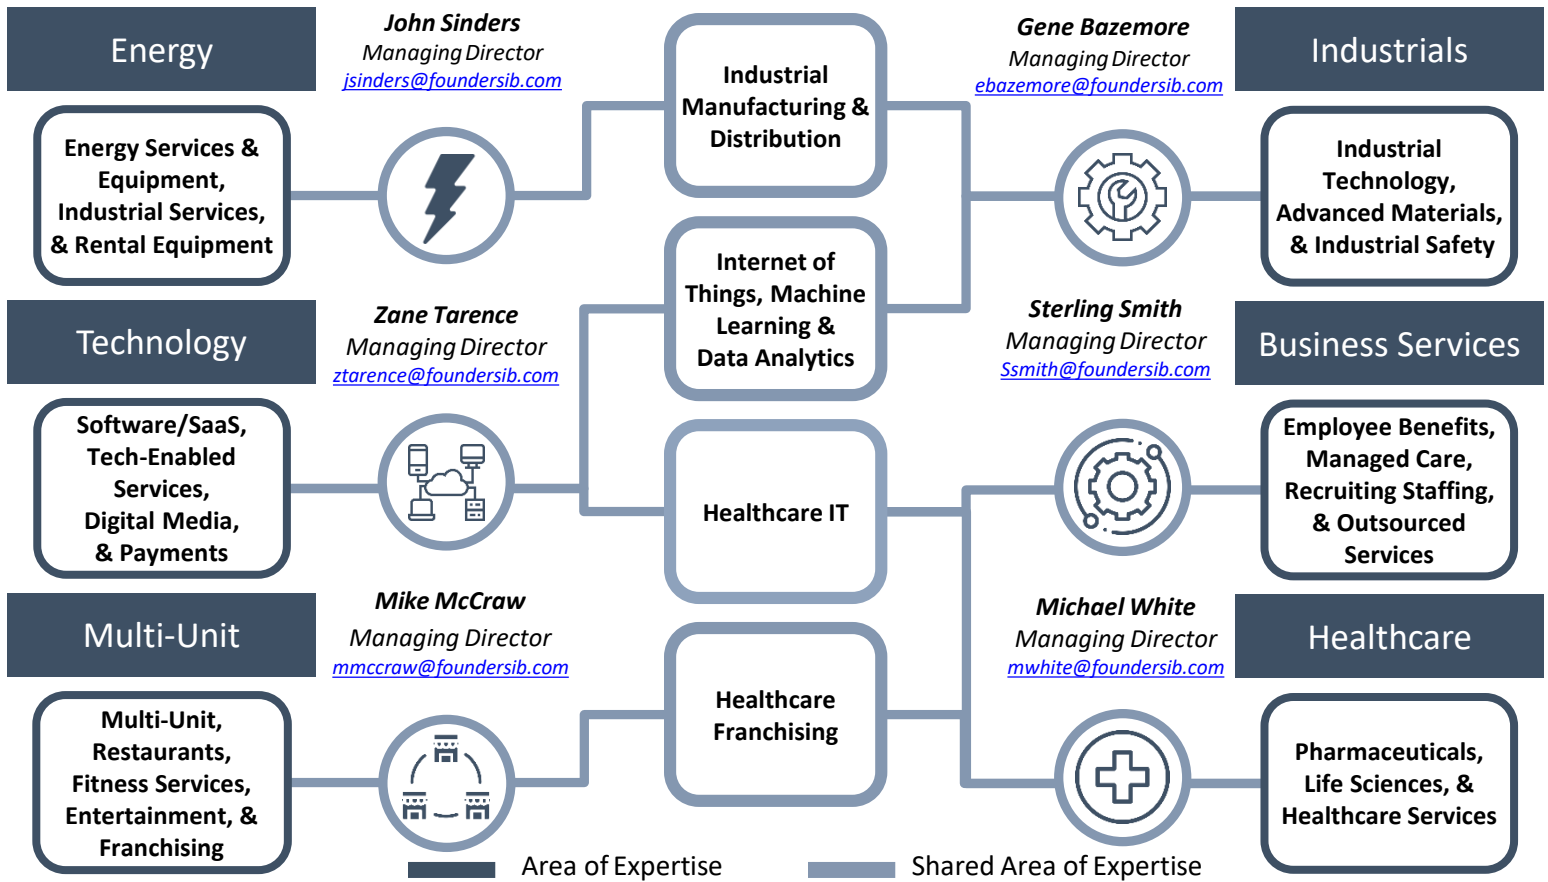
Energy

John Sinders
Managing Director
jsinders@foundersib.com

Energy Services & Equipment, Industrial Services, & Rental Equipment

Industrial Manufacturing & Distribution

Gene Bazemore
Managing Director
ebazemore@foundersib.com

Industrials

Industrial Technology, Advanced Materials, & Industrial Safety

Internet of Things, Machine Learning & Data Analytics

Technology

Zane Tarence
Managing Director
ztarence@foundersib.com

Sterling Smith
Managing Director
Ssmith@foundersib.com

Business Services

Software/SaaS, Tech-Enabled Services, Digital Media, & Payments

Healthcare IT

Employee Benefits, Managed Care, Recruiting Staffing, & Outsourced Services

Multi-Unit

Mike McCraw
Managing Director
mmccraw@foundersib.com

Michael White
Managing Director
mwhite@foundersib.com

Healthcare

Healthcare Franchising

Multi-Unit, Restaurants, Fitness Services, Entertainment, & Franchising

Pharmaceuticals, Life Sciences, & Healthcare Services

Area of Expertise
Shared Area of Expertise